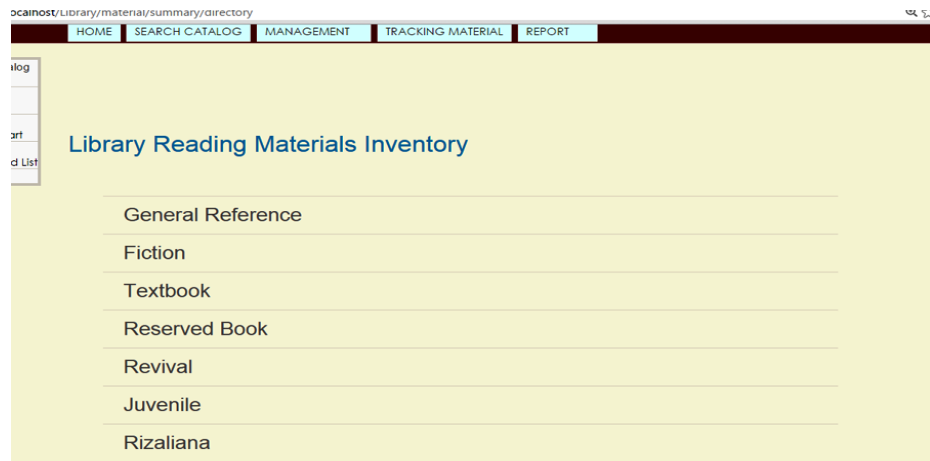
ocalhost/Library/material/summary/directory

HOME | SEARCH CATALOG | MANAGEMENT | TRACKING MATERIAL | REPORT

alog

ort

d List

Library Reading Materials Inventory

General Reference

Fiction

Textbook

Reserved Book

Revival

Juvenile

Rizaliana